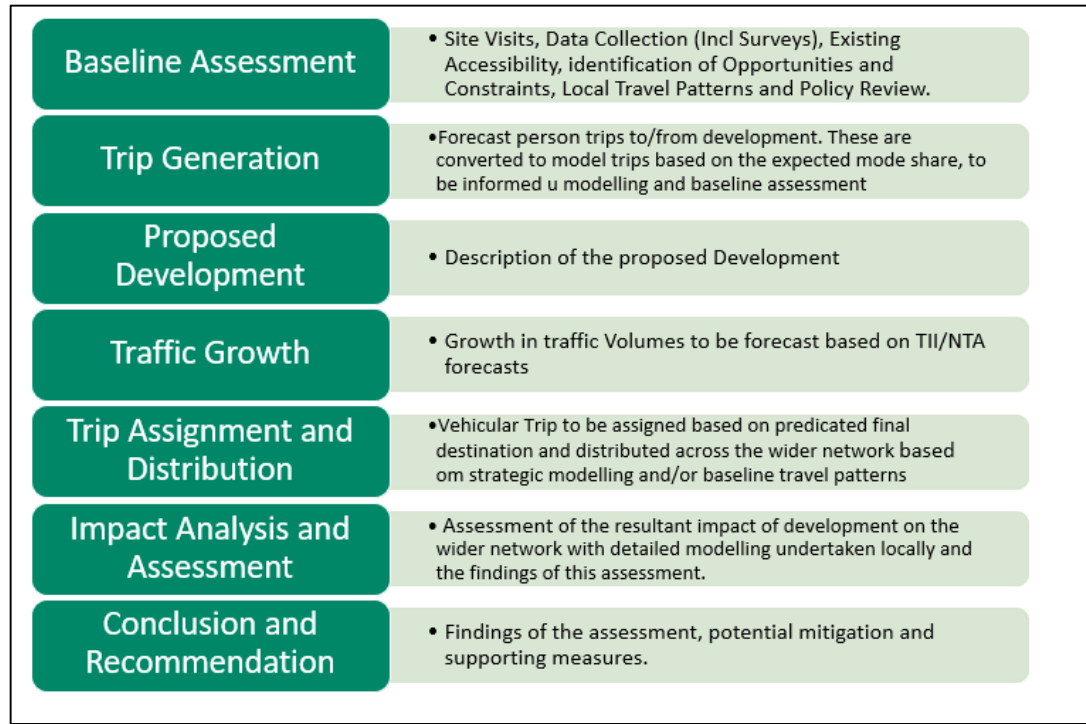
Baseline Assessment

• Site Visits, Data Collection (Incl Surveys), Existing Accessibility, identification of Opportunities and Constraints, Local Travel Patterns and Policy Review.

Trip Generation

•Forecast person trips to/from development. These are converted to model trips based on the expected mode share, to be informed u modelling and baseline assessment

Proposed Development

• Description of the proposed Development

Traffic Growth

• Growth in traffic Volumes to be forecast based on TII/NTA forecasts

Trip Assignment and Distribution

•Vehicular Trip to be assigned based on predicated final destination and distributed across the wider network based om strategic modelling and/or baseline travel patterns

Impact Analysis and Assessment

• Assessment of the resultant impact of development on the wider network with detailed modelling undertaken locally and the findings of this assessment.

Conclusion and Recommendation

• Findings of the assessment, potential mitigation and supporting measures.